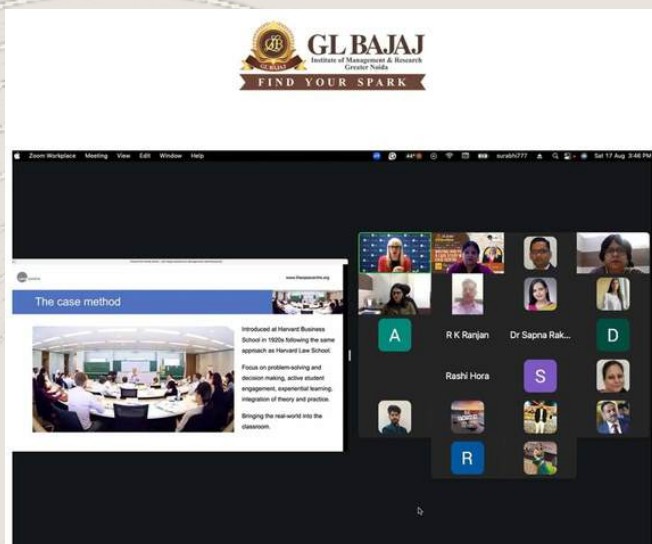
GL BAJAJ
GL BAJAJ
Institute of Management & Research
Greater Noida
FIND YOUR SPARK

Zoom Workplace Meeting View Edit Window Help
surabhi777
Sat 17 Aug 3:46 PM

www.thecasecentre.org

The case method

Introduced at Harvard Business School in 1920s following the same approach as Harvard Law School.

Focus on problem-solving and decision making, active student engagement, experiential learning, integration of theory and practice.

Bringing the real-world into the classroom.

A
R K Ranjan
Dr Sapna Rak...
D
Rashi Hora
S
R